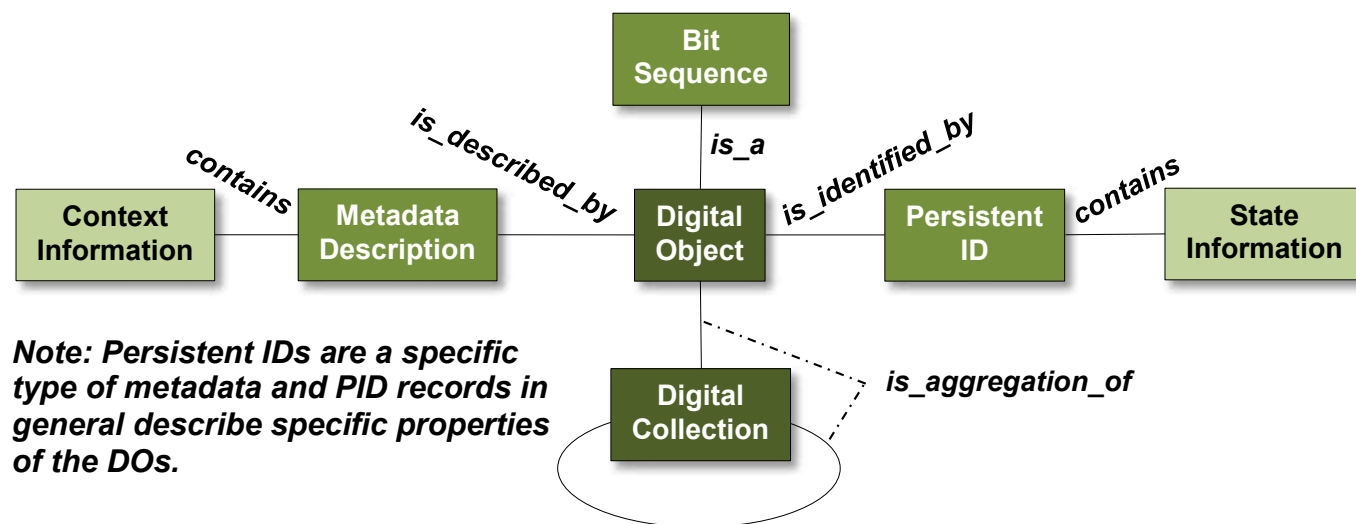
Bit Sequence

is_described_by

is_a

is_identified_by

contains

contains

Context Information

Metadata Description

Digital Object

Persistent ID

State Information

Note: Persistent IDs are a specific type of metadata and PID records in general describe specific properties of the DOs.

Digital Collection

is_aggregation_of